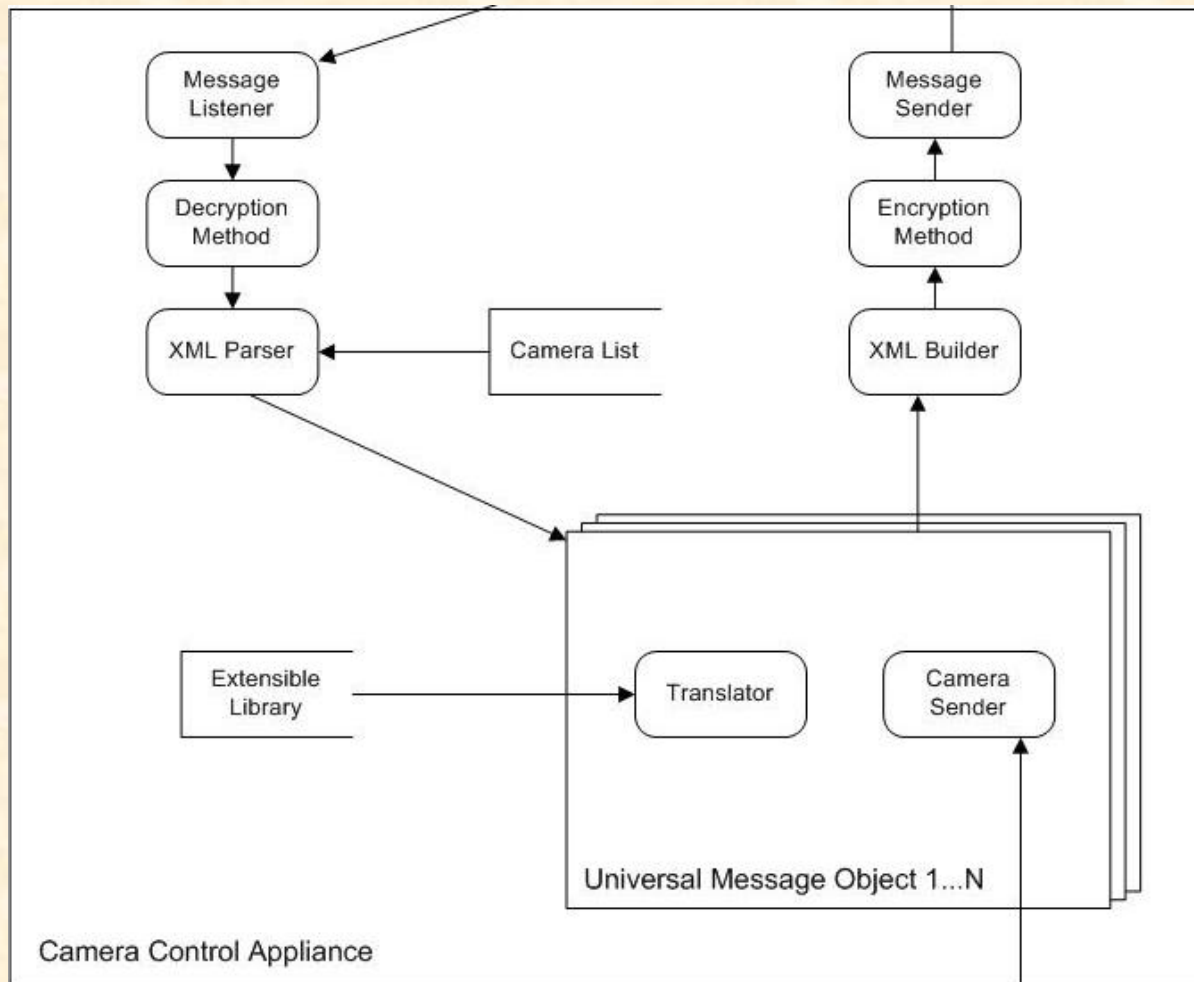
Message Listener

Decryption Method

XML Parser

Camera List

Message Sender

Encryption Method

XML Builder

Extensible Library

Translator

Camera Sender

Universal Message Object 1...N

Camera Control Appliance